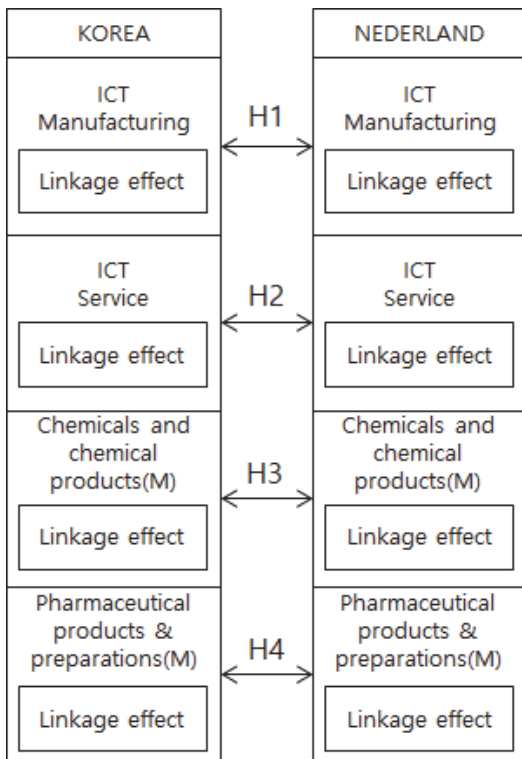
KOREA

ICT Manufacturing

Linkage effect

ICT Service

Linkage effect

Chemicals and chemical products(M)

Linkage effect

Pharmaceutical products & preparations(M)

Linkage effect

H1

H2

H3

H4

NEDERLAND

ICT Manufacturing

Linkage effect

ICT Service

Linkage effect

Chemicals and chemical products(M)

Linkage effect

Pharmaceutical products & preparations(M)

Linkage effect